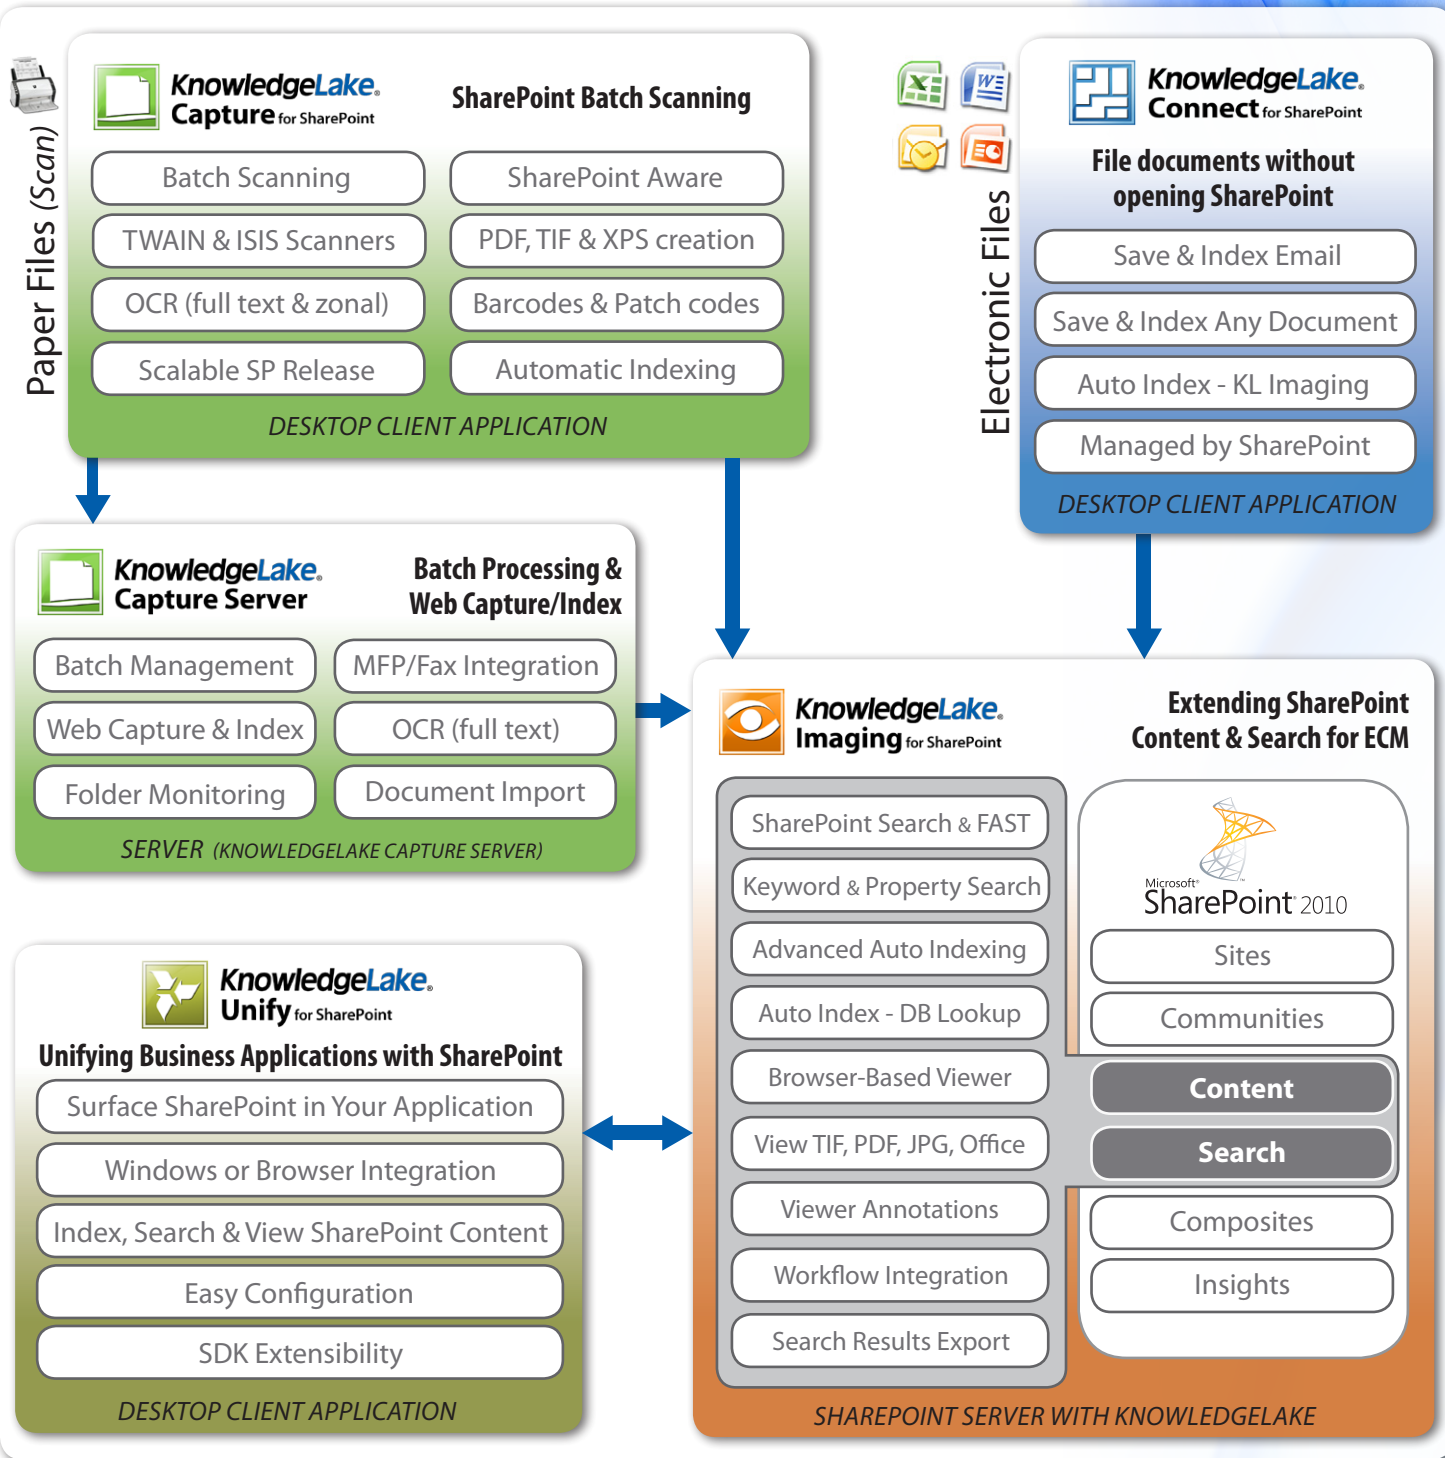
Paper Files (Scan)

KnowledgeLake. Capture for SharePoint

SharePoint Batch Scanning

Batch Scanning
SharePoint Aware
TWAIN & ISIS Scanners
PDF, TIF & XPS creation
OCR (full text & zonal)
Barcodes & Patch codes
Scalable SP Release
Automatic Indexing

DESKTOP CLIENT APPLICATION

Electronic Files

KnowledgeLake. Connect for SharePoint

File documents without opening SharePoint

Save & Index Email
Save & Index Any Document
Auto Index - KL Imaging
Managed by SharePoint

DESKTOP CLIENT APPLICATION

KnowledgeLake. Capture Server

Batch Processing & Web Capture/Index

Batch Management
MFP/Fax Integration
Web Capture & Index
OCR (full text)
Folder Monitoring
Document Import

SERVER (KNOWLEDGELAKE CAPTURE SERVER)

KnowledgeLake. Imaging for SharePoint

Extending SharePoint Content & Search for ECM

SharePoint Search & FAST
Keyword & Property Search
Advanced Auto Indexing
Auto Index - DB Lookup
Browser-Based Viewer
View TIF, PDF, JPG, Office
Viewer Annotations
Workflow Integration
Search Results Export

Microsoft SharePoint 2010
Sites
Communities
Content
Search
Composites
Insights

SHAREPOINT SERVER WITH KNOWLEDGELAKE

KnowledgeLake. Unify for SharePoint

Unifying Business Applications with SharePoint

Surface SharePoint in Your Application
Windows or Browser Integration
Index, Search & View SharePoint Content
Easy Configuration
SDK Extensibility

DESKTOP CLIENT APPLICATION